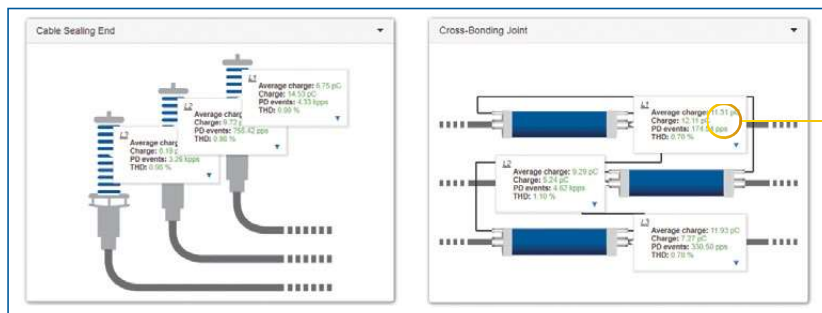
Cable Sealing End

L3
Average charge: 6.75 pC
Charge: 14.53 pC
PD events: 4.33 kpps
THD: 0.90 %

L2
Average charge: 6.72 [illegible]
Charge: 9.72 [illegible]
PD events: 758.42 pps
THD: 0.90 %

L1
Average charge: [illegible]
Charge: 6.18 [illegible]
PD events: 3.29 kpps
THD: 0.90 %

Cross-Bonding Joint

L1
Average charge: 11.51 pC
Charge: 12.11 pC
PD events: 176.58 pps
THD: 0.70 %

L2
Average charge: 9.29 pC
Charge: 9.24 pC
PD events: 4.62 kpps
THD: 1.10 %

L3
Average charge: 11.93 pC
Charge: 7.37 pC
PD events: 330.50 pps
THD: 0.70 %